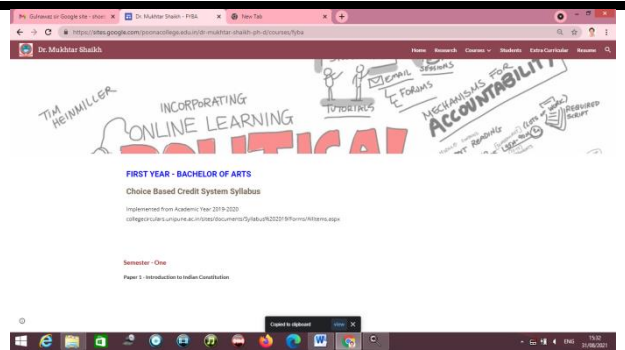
Gulnawaz on Google site - short ×
Dr. Mukhtar Shaikh - FYBA ×
New Tab ×
+

https://sites.google.com/poonacollege.edu.in/dr-mukhtar-shaikh-ph-d/courses/fyba

Dr. Mukhtar Shaikh
Home Research Courses Students Extra Curricular Resume

TIM HEINMILLER
INCORPORATING ONLINE LEARNING
TUTORIALS
EMAIL
FORUMS
SESSIONS
MECHANISMS FOR ACCOUNTABILITY
REQUIRED SCRIPT
READINGS

FIRST YEAR - BACHELOR OF ARTS

Choice Based Credit System Syllabus

Implemented from Academic Year 2019-2020
collegecirculars.unipune.ac.in/sites/documents/Syllabus%202019/Forms/AllItems.aspx

Semester - One

Paper 1 - Introduction to Indian Constitution

Copied to clipboard View ×

ENG 15:02 31/08/2021